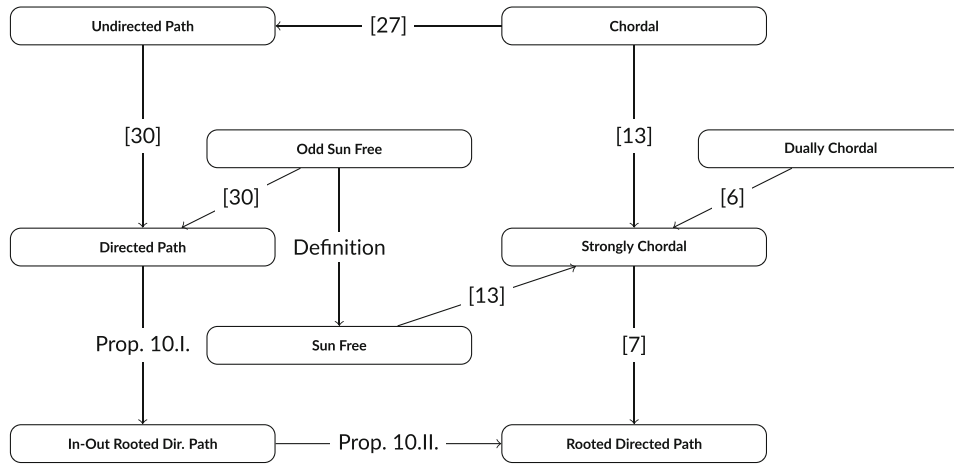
Undirected Path
[27]
Chordal
[30]
Odd Sun Free
[13]
Dually Chordal
[30]
[6]
Directed Path
Definition
Strongly Chordal
[13]
Prop. 10.I.
Sun Free
[7]
In-Out Rooted Dir. Path
Prop. 10.II.
Rooted Directed Path